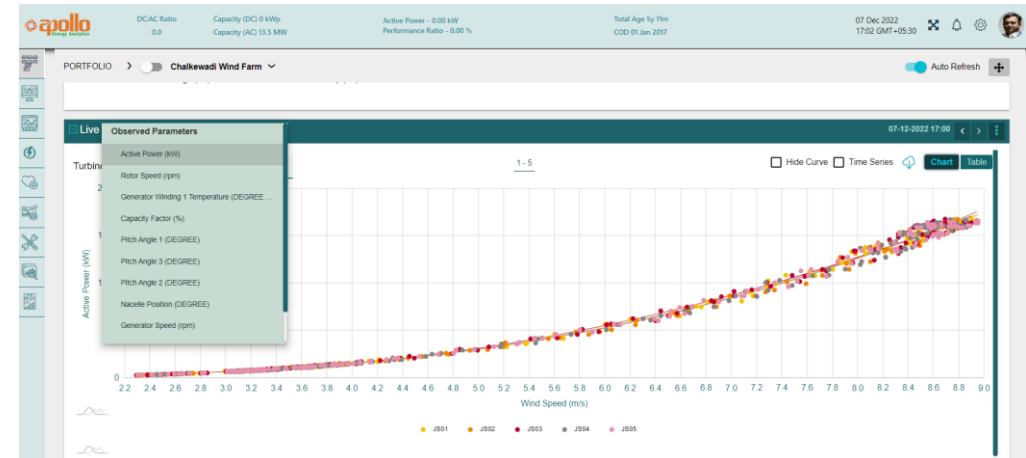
apollo
Energy Analytics

DC:AC Ratio
0.0

Capacity (DC) 0 kWp
Capacity (AC) 13.5 MW

Active Power - 0.00 kW
Performance Ratio - 0.00 %

Total Age 5y 11m
COD 01 Jan 2017

07 Dec 2022
17:02 GMT+05:30

PORTFOLIO > Chalkewadi Wind Farm

Auto Refresh

Live

Observed Parameters
Active Power (kW)
Rotor Speed (rpm)
Generator Winding 1 Temperature (DEGREE ...
Capacity Factor (%)
Pitch Angle 1 (DEGREE)
Pitch Angle 3 (DEGREE)
Pitch Angle 2 (DEGREE)
Nacelle Position (DEGREE)
Generator Speed (rpm)

07-12-2022 17:00

Turbine

1 - 5

Hide Curve Time Series Chart Table

Active Power (kW)

2
1
1
0

2.2 2.4 2.6 2.8 3.0 3.2 3.4 3.6 3.8 4.0 4.2 4.4 4.6 4.8 5.0 5.2 5.4 5.6 5.8 6.0 6.2 6.4 6.6 6.8 7.0 7.2 7.4 7.6 7.8 8.0 8.2 8.4 8.6 8.8 9.0
Wind Speed (m/s)

JS01 JS02 JS03 JS04 JS05